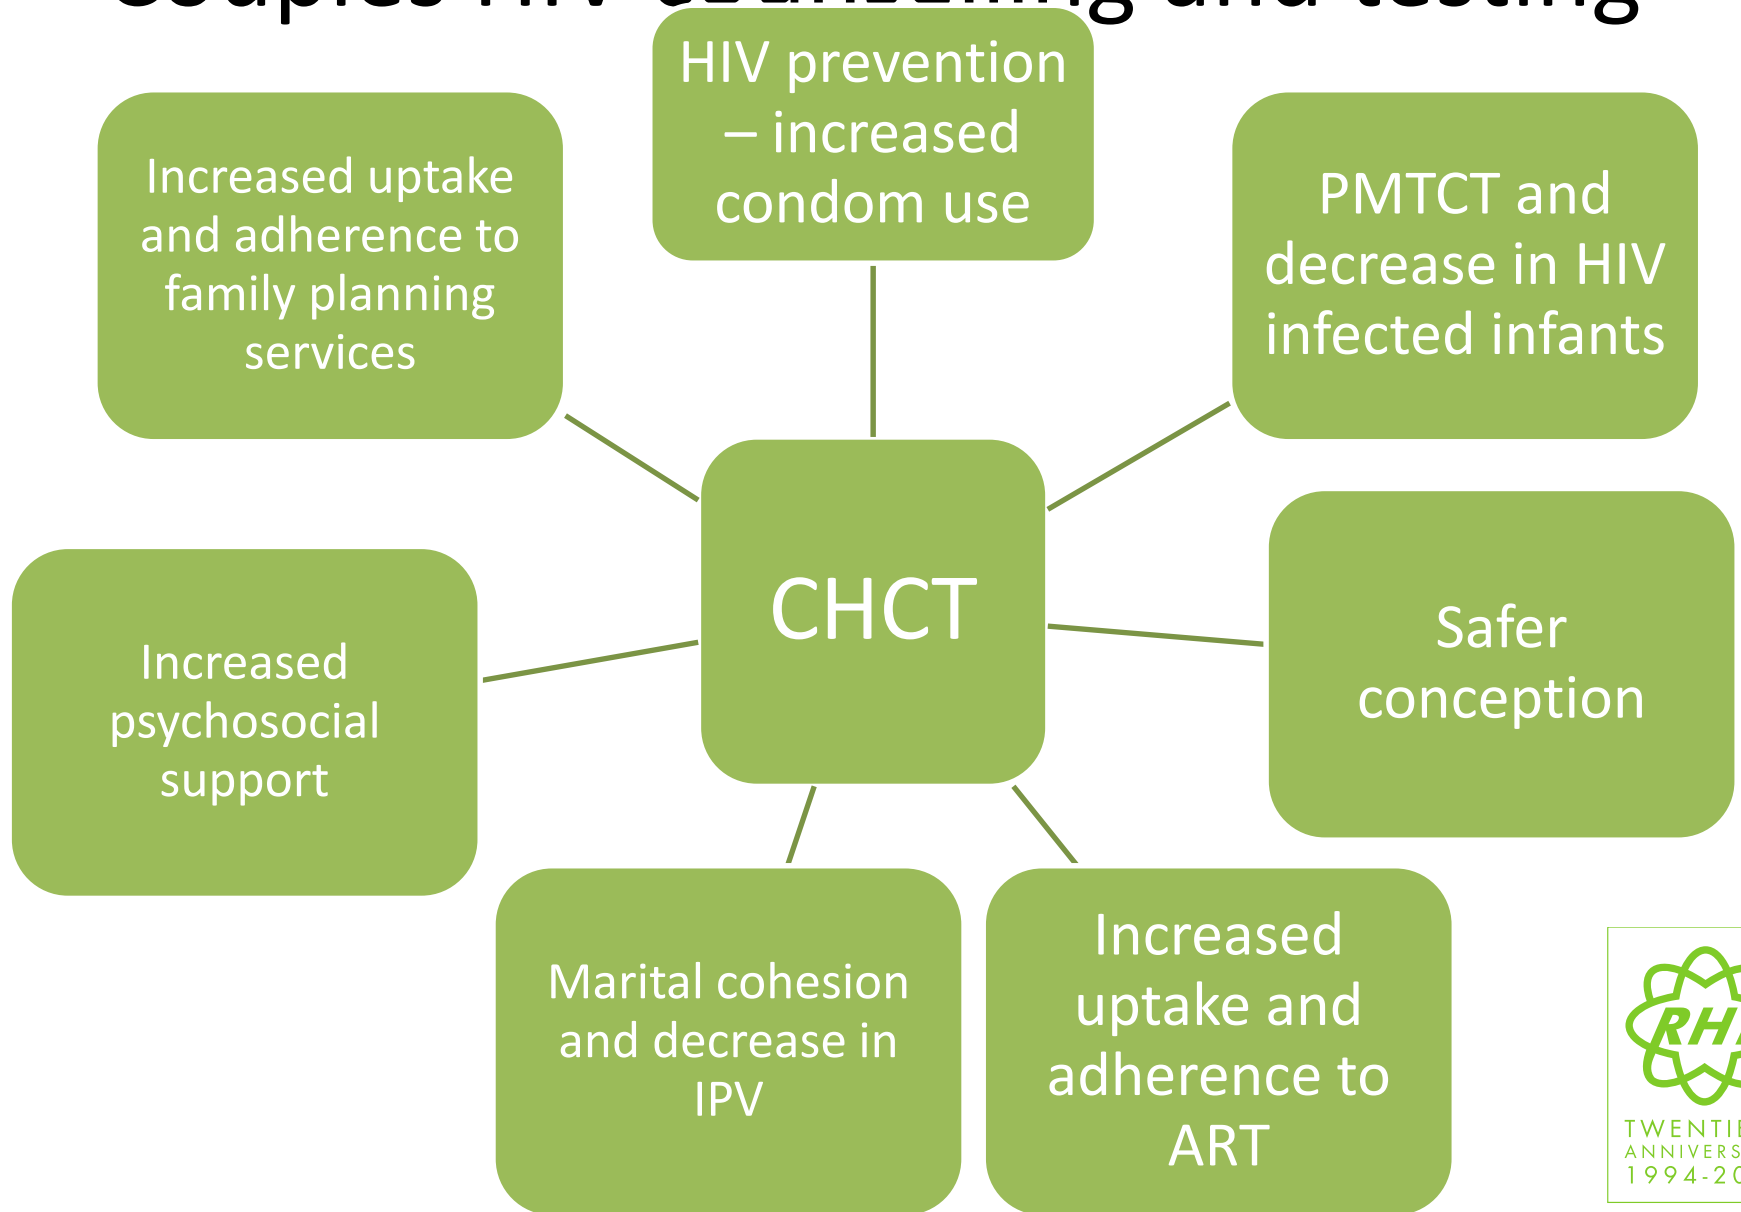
Couples HIV counseling and testing

HIV prevention – increased condom use

Increased uptake and adherence to family planning services

PMTCT and decrease in HIV infected infants

CHCT

Increased psychosocial support

Safer conception

Marital cohesion and decrease in IPV

Increased uptake and adherence to ART

RH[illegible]

TWENTI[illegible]
ANNIVERS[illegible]
1994-2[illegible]